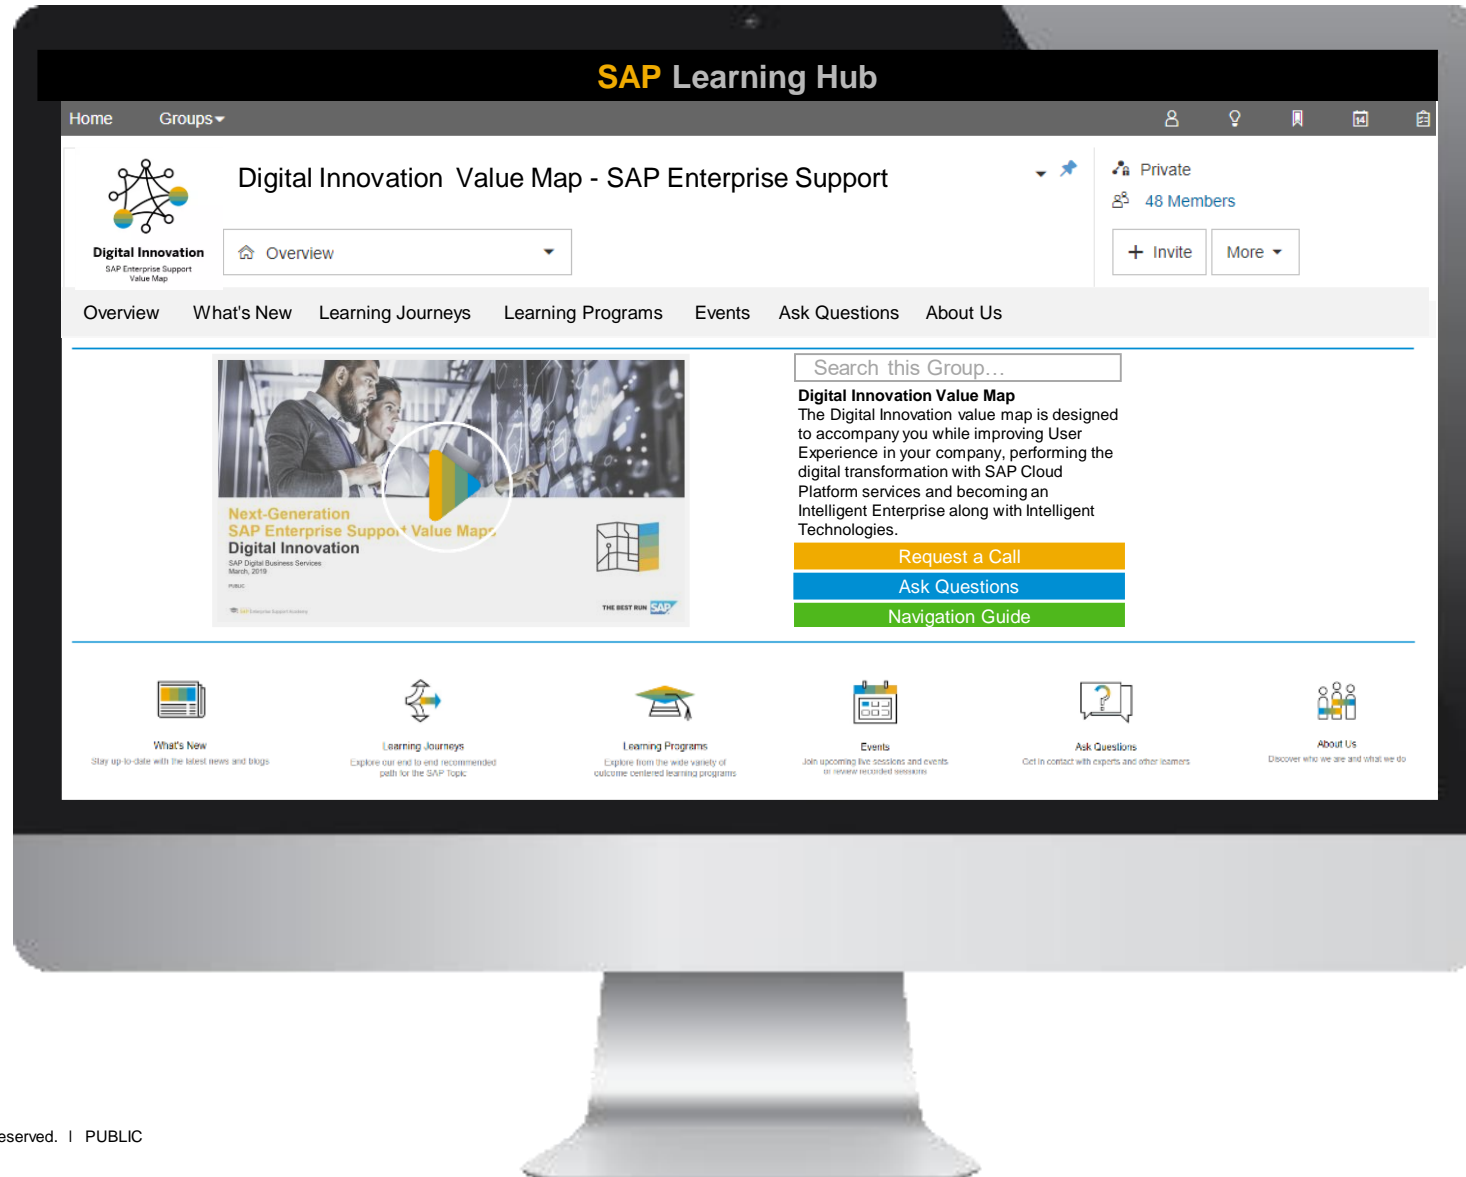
SAP Learning Hub

Home Groups

Digital Innovation
SAP Enterprise Support Value Map

Digital Innovation Value Map - SAP Enterprise Support

Overview

Private
48 Members

+ Invite More

Overview What's New Learning Journeys Learning Programs Events Ask Questions About Us

Next-Generation
SAP Enterprise Support Value Maps
Digital Innovation
SAP Digital Business Services
March, 2019

PUBLIC

THE BEST RUN SAP

Search this Group...

Digital Innovation Value Map
The Digital Innovation value map is designed to accompany you while improving User Experience in your company, performing the digital transformation with SAP Cloud Platform services and becoming an Intelligent Enterprise along with Intelligent Technologies.

Request a Call
Ask Questions
Navigation Guide

What's New
Stay up-to-date with the latest news and blogs

Learning Journeys
Explore our end to end recommended path for the SAP Topic

Learning Programs
Explore from the wide variety of outcome centered learning programs

Events
Join upcoming live sessions and events or review recorded sessions

Ask Questions
Get in contact with experts and other learners

About Us
Discover who we are and what we do

eserved. I PUBLIC